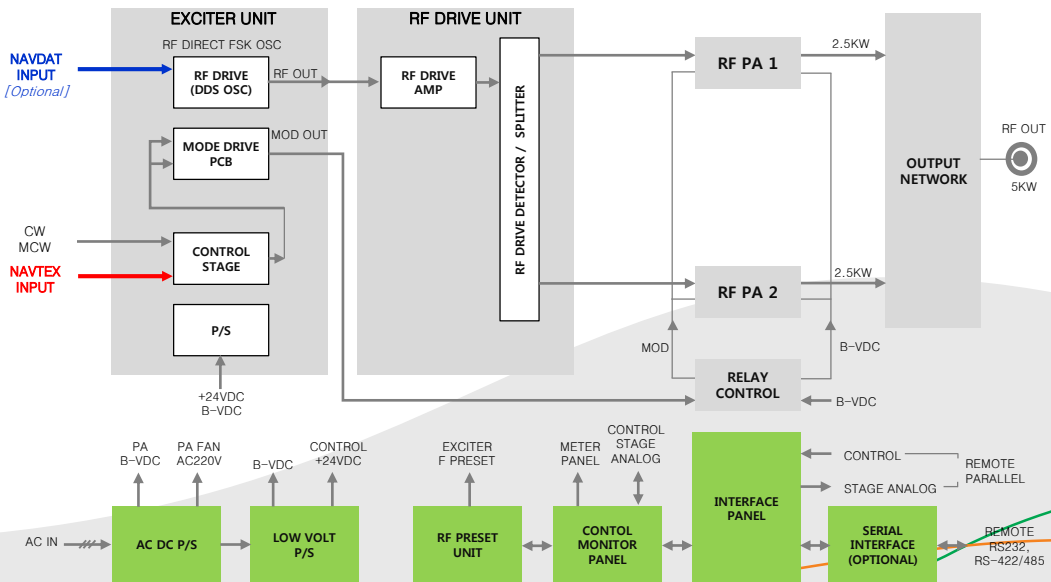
EXCITER UNIT

RF DIRECT FSK OSC

NAVDAT INPUT
[Optional]

RF DRIVE (DDS OSC)

RF OUT

MODE DRIVE PCB

MOD OUT

CW
MCW

NAVTEX INPUT

CONTROL STAGE

P/S

+24VDC
B-VDC

RF DRIVE UNIT

RF DRIVE AMP

RF DRIVE DETECTOR / SPLITTER

RF PA 1

2.5KW

RF PA 2

2.5KW

MOD

B-VDC

RELAY CONTROL

B-VDC

OUTPUT NETWORK

RF OUT

5KW

PA
B-VDC

PA FAN
AC220V

B-VDC

CONTROL
+24VDC

EXCITER
F PRESET

METER PANEL

CONTROL STAGE ANALOG

CONTROL

STAGE ANALOG

REMOTE PARALLEL

AC IN

AC DC P/S

LOW VOLT P/S

RF PRESET UNIT

CONTOL MONITOR PANEL

INTERFACE PANEL

SERIAL INTERFACE (OPTIONAL)

REMOTE
RS232,
RS-422/485